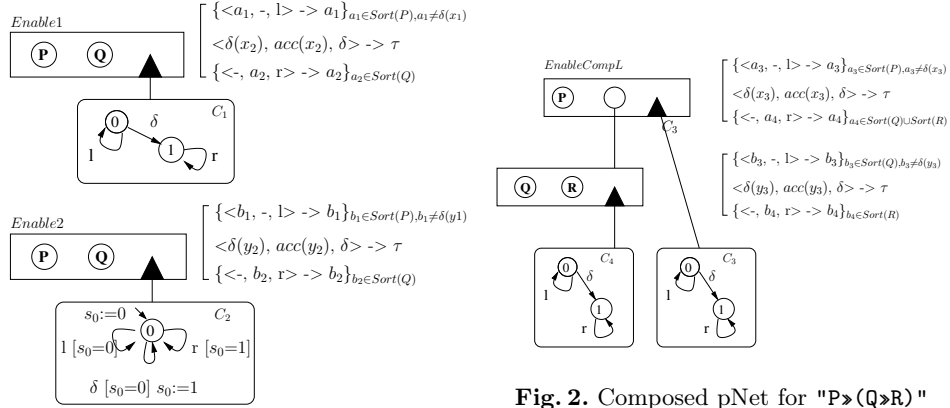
$Enable1$

P Q

$\{<a_1, \text{-}, \text{l}> \text{ -> } a_1\}_{a_1 \in Sort(P), a_1 \neq \delta(x_1)}$

$<\delta(x_2), acc(x_2), \delta> \text{ -> } \tau$

$\{<\text{-}, a_2, \text{r}> \text{ -> } a_2\}_{a_2 \in Sort(Q)}$

$C_1$

0 $\delta$ 1

l r

$Enable2$

P Q

$\{<b_1, \text{-}, \text{l}> \text{ -> } b_1\}_{b_1 \in Sort(P), b_1 \neq \delta(y1)}$

$<\delta(y_2), acc(y_2), \delta> \text{ -> } \tau$

$\{<\text{-}, b_2, \text{r}> \text{ -> } b_2\}_{b_2 \in Sort(Q)}$

$s_0$:=0 $C_2$

0

l $[s_0$=0] r $[s_0$=1]

$\delta$ $[s_0$=0] $s_0$:=1

$EnableCompL$

P

$C_3$

$\{<a_3, \text{-}, \text{l}> \text{ -> } a_3\}_{a_3 \in Sort(P), a_3 \neq \delta(x_3)}$

$<\delta(x_3), acc(x_3), \delta> \text{ -> } \tau$

$\{<\text{-}, a_4, \text{r}> \text{ -> } a_4\}_{a_4 \in Sort(Q) \cup Sort(R)}$

Q R

$\{<b_3, \text{-}, \text{l}> \text{ -> } b_3\}_{b_3 \in Sort(Q), b_3 \neq \delta(y_3)}$

$<\delta(y_3), acc(y_3), \delta> \text{ -> } \tau$

$\{<\text{-}, b_4, \text{r}> \text{ -> } b_4\}_{b_4 \in Sort(R)}$

$C_4$

0 $\delta$ 1

l r

$C_3$

0 $\delta$ 1

l r

**Fig. 2.** Composed pNet for "P»(Q»R)"